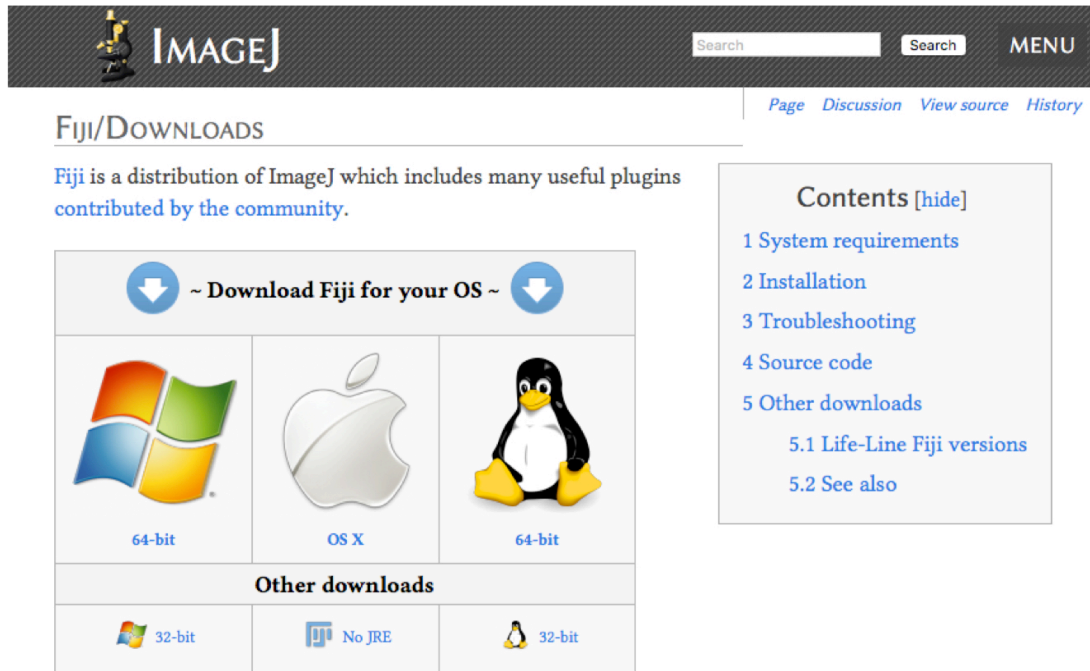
IMAGEJ

Search

Search

MENU

Page Discussion View source History

FIJI/DOWNLOADS

Fiji is a distribution of ImageJ which includes many useful plugins contributed by the community.

~ Download Fiji for your OS ~

| 64-bit | OS X | 64-bit |
|---|---|---|
| **Other downloads** | | |
| 32-bit | No JRE | 32-bit |

Contents [hide]

1 System requirements
2 Installation
3 Troubleshooting
4 Source code
5 Other downloads
5.1 Life-Line Fiji versions
5.2 See also